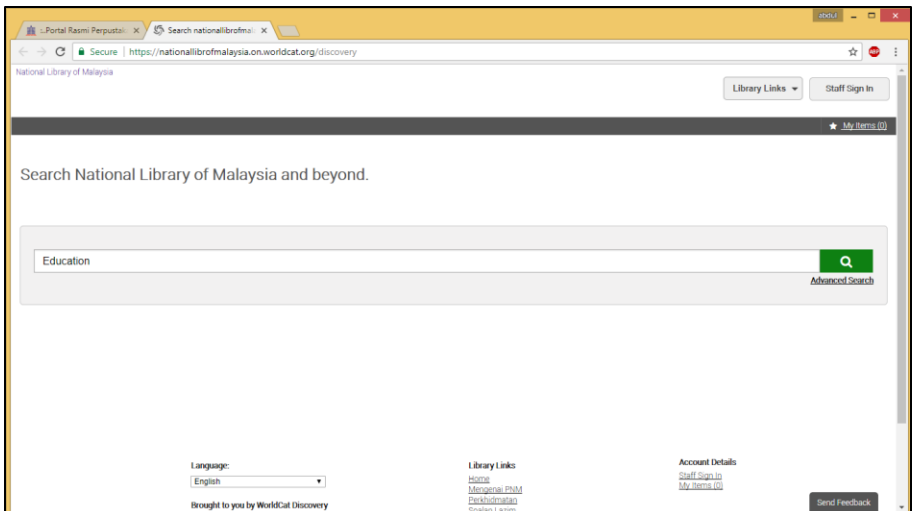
:..Portal Rasmi Perpustak ×
Search nationallibrofmal ×
abdul
Secure | https://nationallibrofmalaysia.on.worldcat.org/discovery
National Library of Malaysia
Library Links
Staff Sign In
My Items (0)

Search National Library of Malaysia and beyond.

Education
Advanced Search

Language:
English
Brought to you by WorldCat Discovery

Library Links
Home
Mengenai PNM
Perkhidmatan
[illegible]

Account Details
Staff Sign In
My Items (0)

Send Feedback